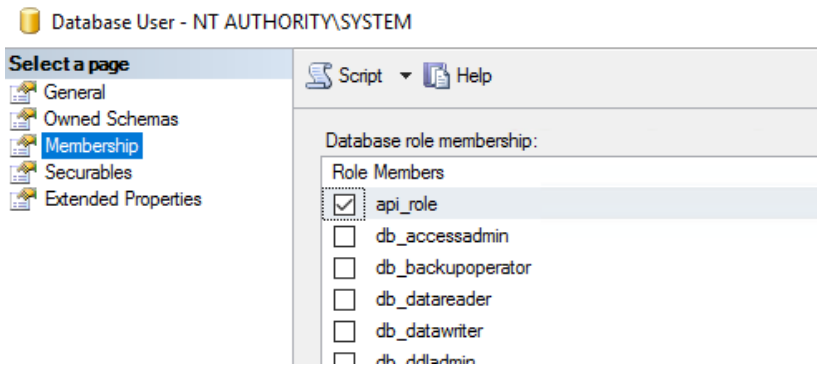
Database User - NT AUTHORITY\SYSTEM

Select a page
General
Owned Schemas
Membership
Securables
Extended Properties

Script ▾ Help

Database role membership:

Role Members
api_role
db_accessadmin
db_backupoperator
db_datareader
db_datawriter
db_ddladmin